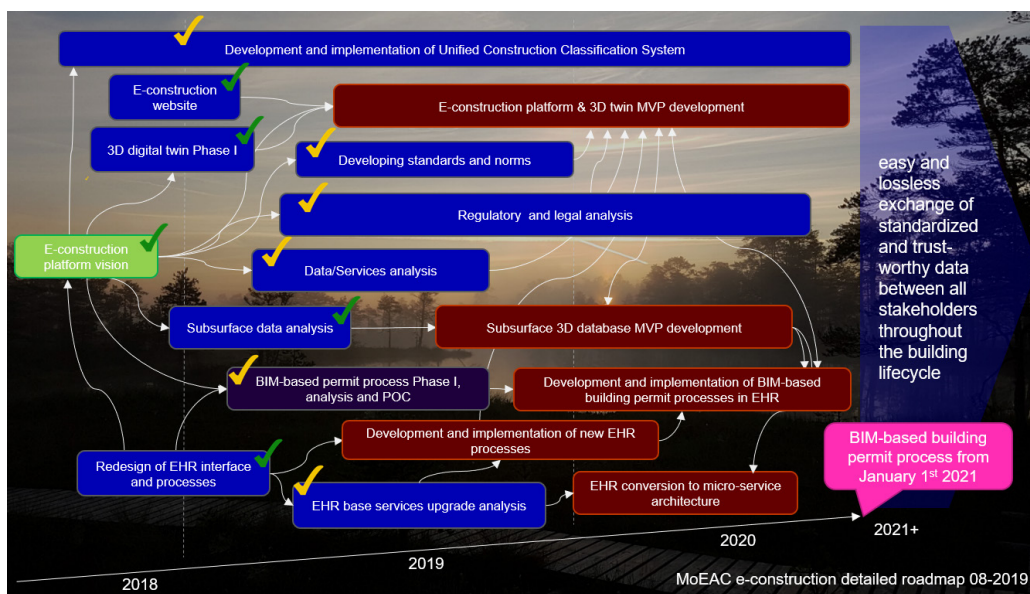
Development and implementation of Unified Construction Classification System

E-construction website

E-construction platform & 3D twin MVP development

3D digital twin Phase I

Developing standards and norms

Regulatory and legal analysis

E-construction platform vision

Data/Services analysis

Subsurface data analysis

Subsurface 3D database MVP development

BIM-based permit process Phase I, analysis and POC

Development and implementation of BIM-based building permit processes in EHR

Development and implementation of new EHR processes

Redesign of EHR interface and processes

EHR conversion to micro-service architecture

EHR base services upgrade analysis

easy and lossless exchange of standardized and trust-worthy data between all stakeholders throughout the building lifecycle

BIM-based building permit process from January 1$^{st}$ 2021

2021+

2020

2019

2018

MoEAC e-construction detailed roadmap 08-2019